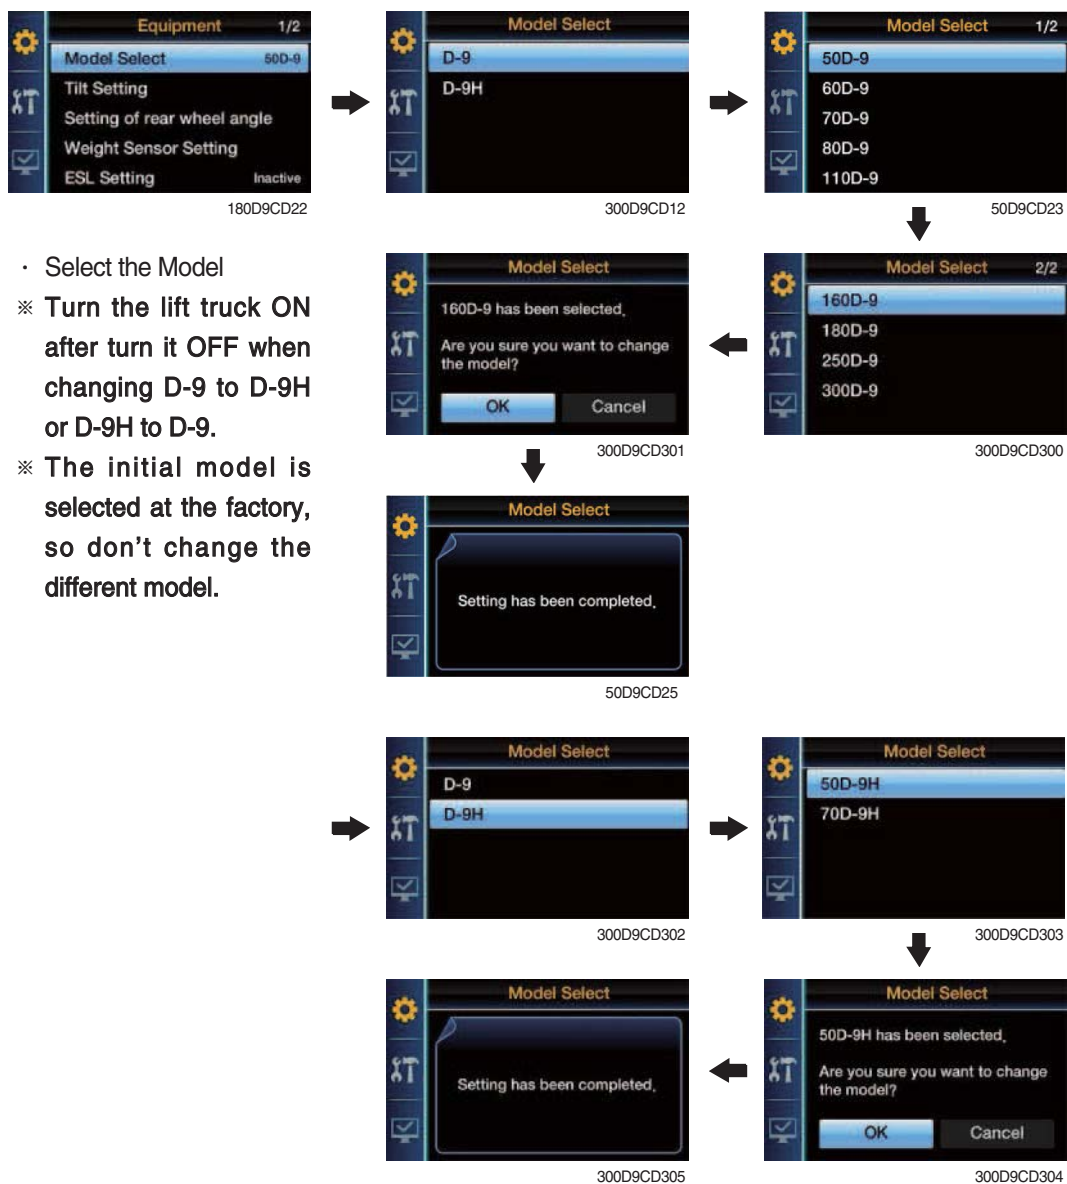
Equipment 1/2
Model Select 50D-9
Tilt Setting
Setting of rear wheel angle
Weight Sensor Setting
ESL Setting Inactive
180D9CD22

Model Select
D-9
D-9H
300D9CD12

Model Select 1/2
50D-9
60D-9
70D-9
80D-9
110D-9
50D9CD23

· Select the Model
※ Turn the lift truck ON after turn it OFF when changing D-9 to D-9H or D-9H to D-9.
※ The initial model is selected at the factory, so don't change the different model.

Model Select
160D-9 has been selected.
Are you sure you want to change the model?
OK Cancel
300D9CD301

Model Select 2/2
160D-9
180D-9
250D-9
300D-9
300D9CD300

Model Select
Setting has been completed.
50D9CD25

Model Select
D-9
D-9H
300D9CD302

Model Select
50D-9H
70D-9H
300D9CD303

Model Select
Setting has been completed.
300D9CD305

Model Select
50D-9H has been selected.
Are you sure you want to change the model?
OK Cancel
300D9CD304